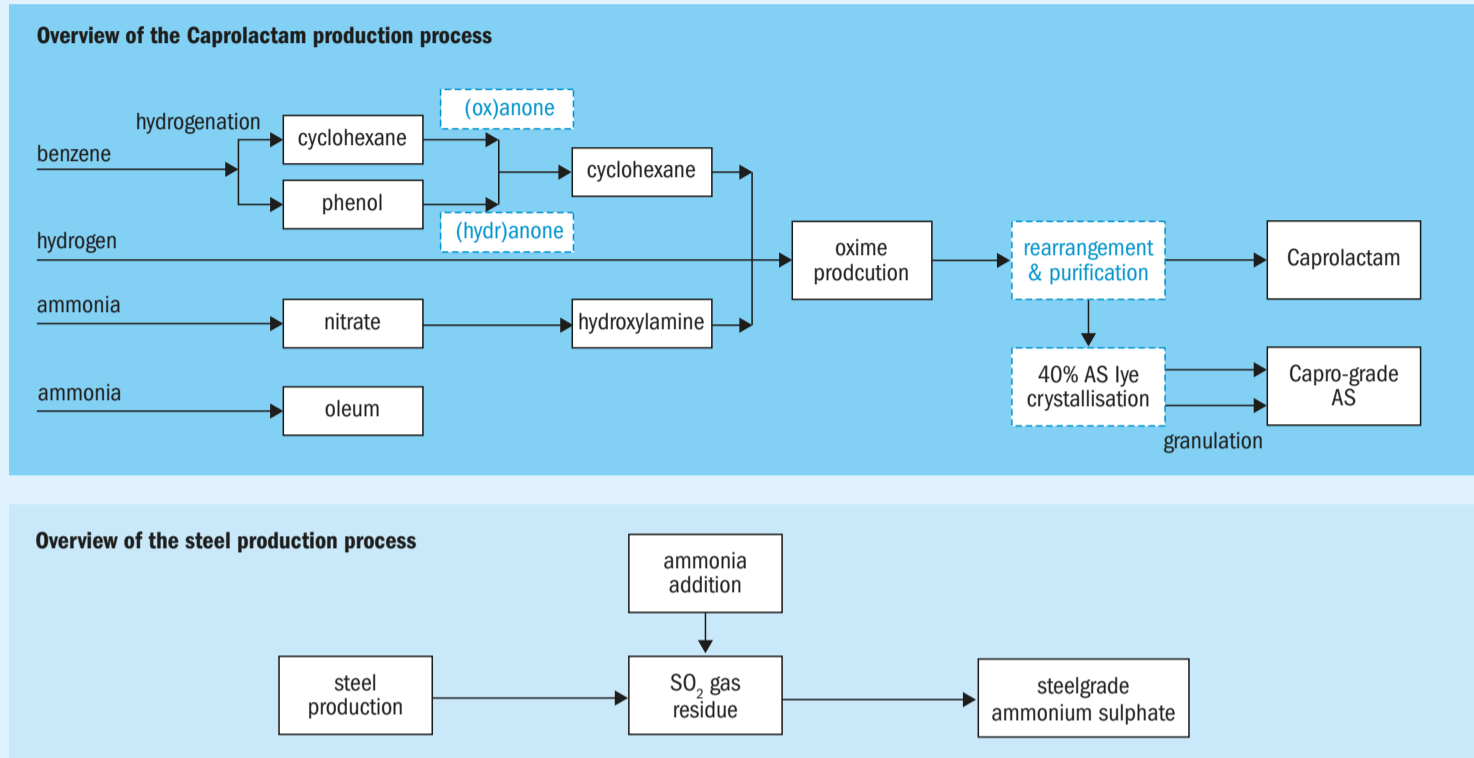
Overview of the Caprolactam production process

hydrogenation
benzene
cyclohexane
phenol
(ox)anone
(hydr)anone
cyclohexane
hydrogen
oxime prodcution
rearrangement & purification
Caprolactam
ammonia
nitrate
hydroxylamine
ammonia
oleum
40% AS lye crystallisation
Capro-grade AS
granulation

Overview of the steel production process

ammonia addition
steel production
$SO_2$ gas residue
steelgrade ammonium sulphate